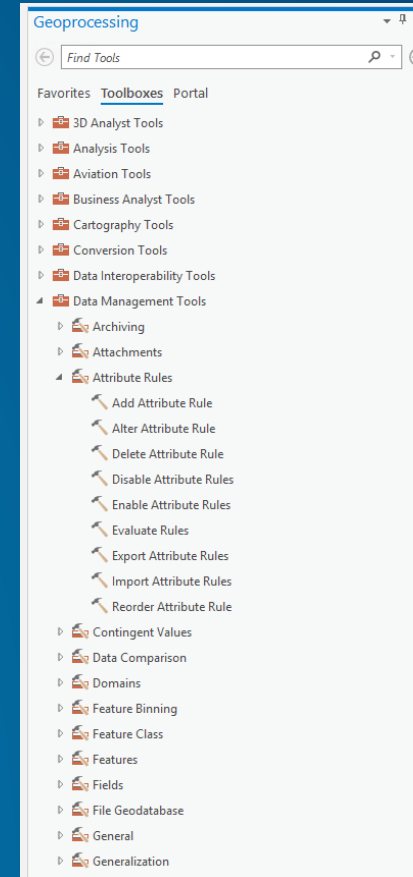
Geoprocessing

Find Tools

Favorites Toolboxes Portal

3D Analyst Tools
Analysis Tools
Aviation Tools
Business Analyst Tools
Cartography Tools
Conversion Tools
Data Interoperability Tools
Data Management Tools
Archiving
Attachments
Attribute Rules
Add Attribute Rule
Alter Attribute Rule
Delete Attribute Rule
Disable Attribute Rules
Enable Attribute Rules
Evaluate Rules
Export Attribute Rules
Import Attribute Rules
Reorder Attribute Rule
Contingent Values
Data Comparison
Domains
Feature Binning
Feature Class
Features
Fields
File Geodatabase
General
Generalization